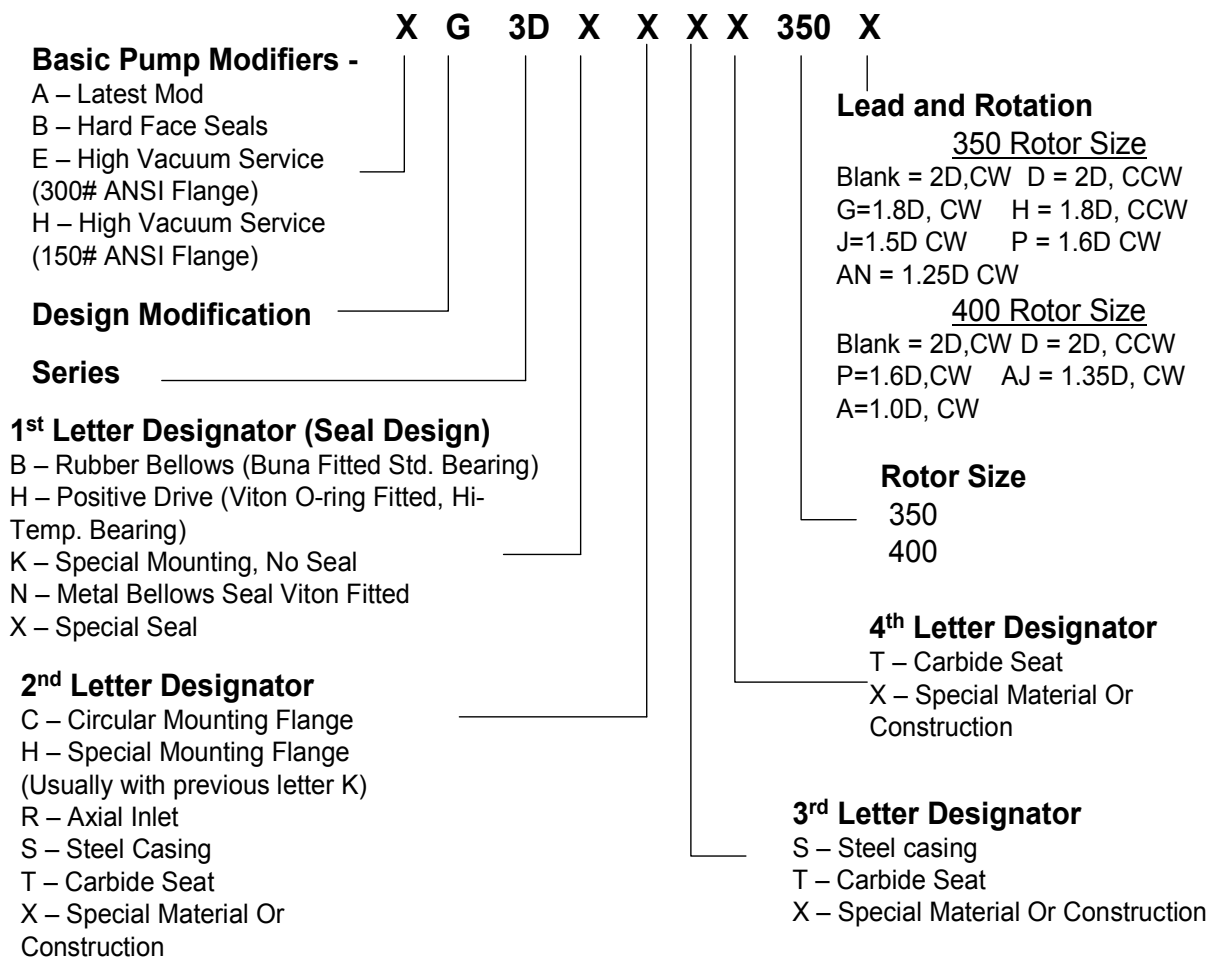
X G 3D X X X X 350 X

**Basic Pump Modifiers -**
A – Latest Mod
B – Hard Face Seals
E – High Vacuum Service (300# ANSI Flange)
H – High Vacuum Service (150# ANSI Flange)

**Design Modification**

**Series**

**1$^{st}$ Letter Designator (Seal Design)**
B – Rubber Bellows (Buna Fitted Std. Bearing)
H – Positive Drive (Viton O-ring Fitted, Hi-Temp. Bearing)
K – Special Mounting, No Seal
N – Metal Bellows Seal Viton Fitted
X – Special Seal

**2$^{nd}$ Letter Designator**
C – Circular Mounting Flange
H – Special Mounting Flange (Usually with previous letter K)
R – Axial Inlet
S – Steel Casing
T – Carbide Seat
X – Special Material Or Construction

**Lead and Rotation**
350 Rotor Size
Blank = 2D,CW D = 2D, CCW
G=1.8D, CW H = 1.8D, CCW
J=1.5D CW P = 1.6D CW
AN = 1.25D CW
400 Rotor Size
Blank = 2D,CW D = 2D, CCW
P=1.6D,CW AJ = 1.35D, CW
A=1.0D, CW

**Rotor Size**
350
400

**4$^{th}$ Letter Designator**
T – Carbide Seat
X – Special Material Or Construction

**3$^{rd}$ Letter Designator**
S – Steel casing
T – Carbide Seat
X – Special Material Or Construction